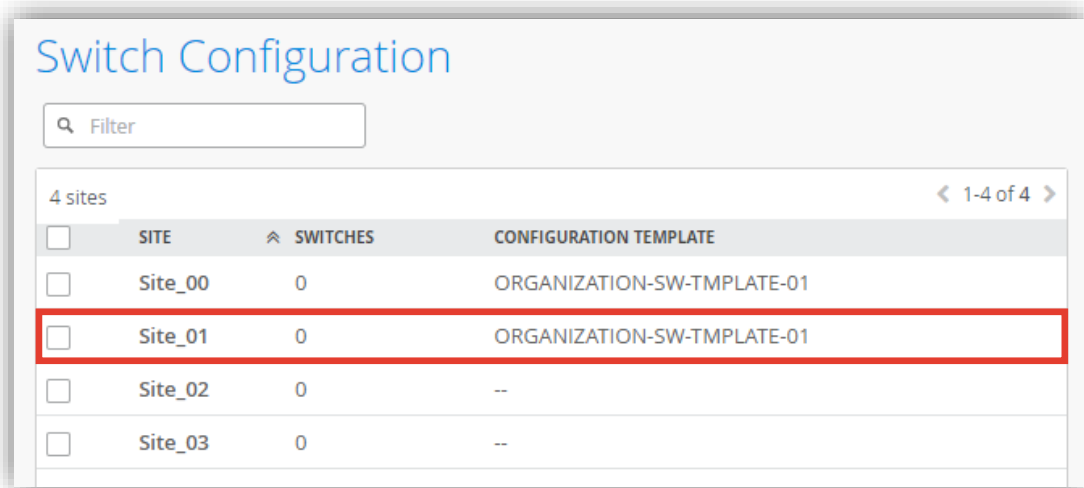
Switch Configuration

Filter

4 sites

1-4 of 4

| | SITE | SWITCHES | CONFIGURATION TEMPLATE |
|---|---|---|---|
| | Site_00 | 0 | ORGANIZATION-SW-TMPLATE-01 |
| | Site_01 | 0 | ORGANIZATION-SW-TMPLATE-01 |
| | Site_02 | 0 | -- |
| | Site_03 | 0 | -- |